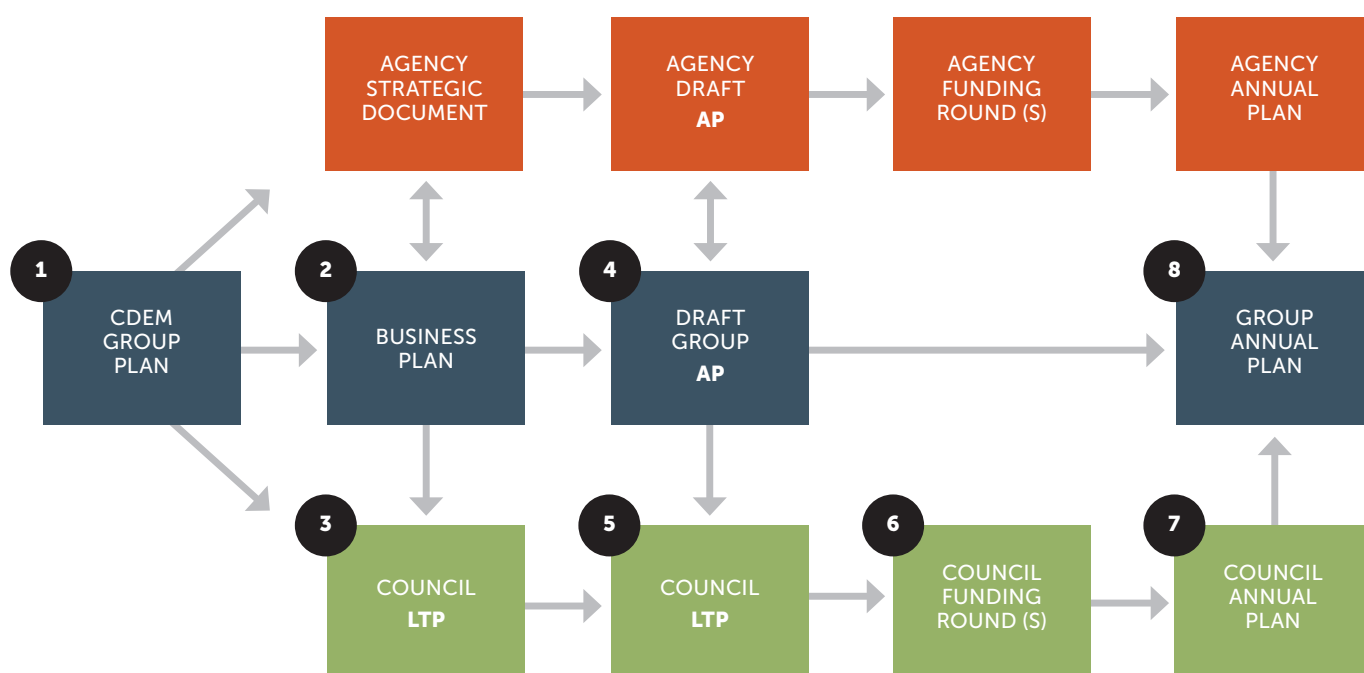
AGENCY STRATEGIC DOCUMENT

AGENCY DRAFT AP

AGENCY FUNDING ROUND (S)

AGENCY ANNUAL PLAN

1
CDEM GROUP PLAN

2
BUSINESS PLAN

4
DRAFT GROUP AP

8
GROUP ANNUAL PLAN

3
COUNCIL LTP

5
COUNCIL LTP

6
COUNCIL FUNDING ROUND (S)

7
COUNCIL ANNUAL PLAN